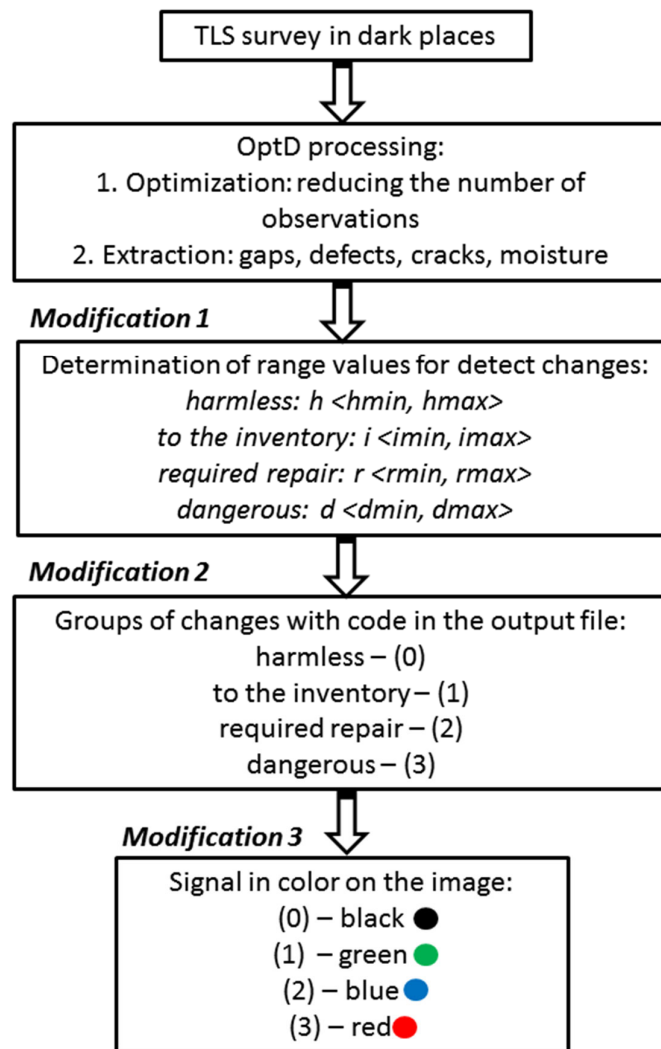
TLS survey in dark places

OptD processing:
1. Optimization: reducing the number of observations
2. Extraction: gaps, defects, cracks, moisture

***Modification 1***

Determination of range values for detect changes:
*harmless: h <hmin, hmax>*
*to the inventory: i <imin, imax>*
*required repair: r <rmin, rmax>*
*dangerous: d <dmin, dmax>*

***Modification 2***

Groups of changes with code in the output file:
harmless – (0)
to the inventory – (1)
required repair – (2)
dangerous – (3)

***Modification 3***

Signal in color on the image:
(0) – black
(1) – green
(2) – blue
(3) – red